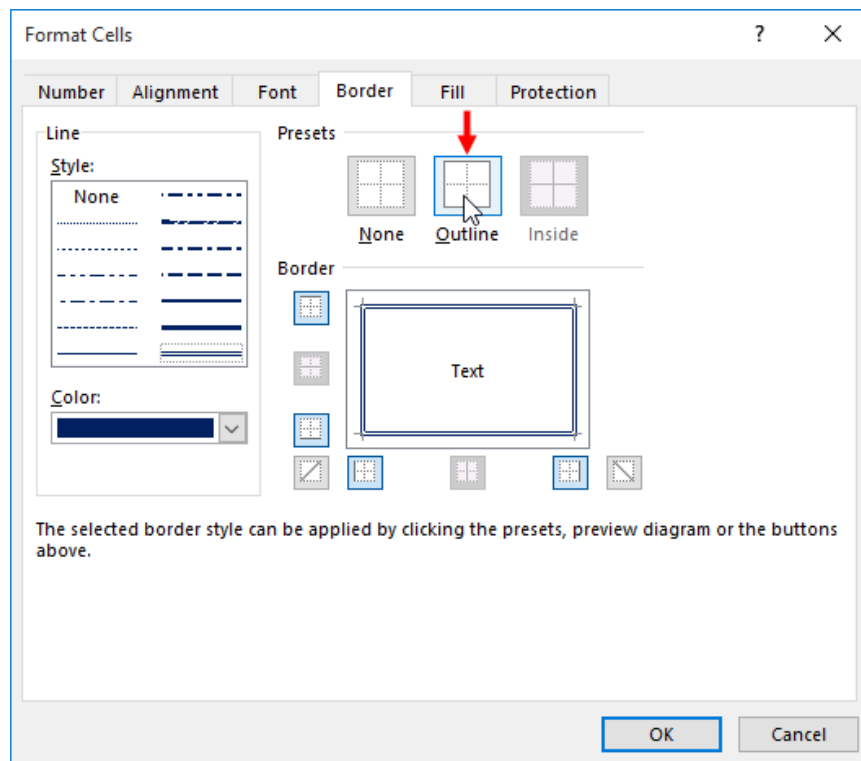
Format Cells

?

Number Alignment Font Border Fill Protection

Line

Style:

None

Color:

Presets

None Outline Inside

Border

Text

The selected border style can be applied by clicking the presets, preview diagram or the buttons above.

OK

Cancel